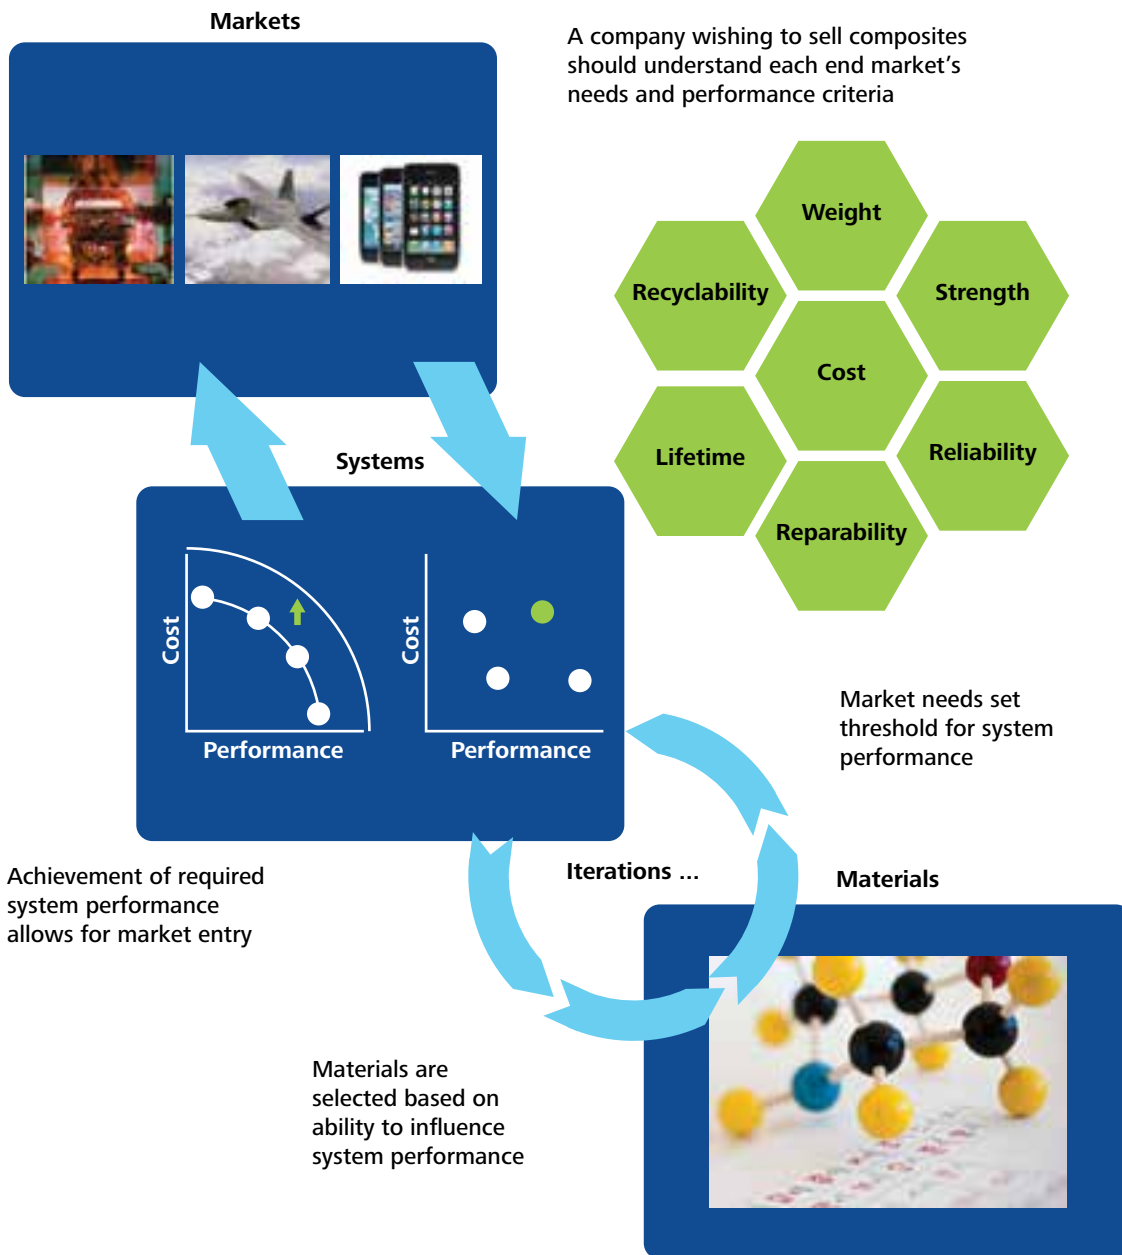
Markets

A company wishing to sell composites should understand each end market's needs and performance criteria

Weight

Recyclability

Strength

Cost

Lifetime

Reliability

Reparability

Systems

Cost

Performance

Cost

Performance

Market needs set threshold for system performance

Achievement of required system performance allows for market entry

Iterations ...

Materials

Materials are selected based on ability to influence system performance